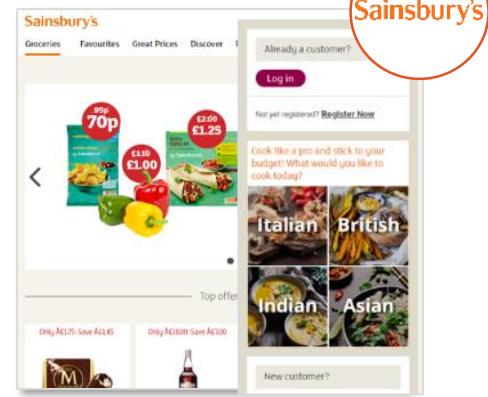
Sainsbury's

Sainsbury's

Groceries Favourites Great Prices Discover

95p 70p

£1.10 £1.00

£2.00 £1.25

Top offer

Only Â£1.75: Save Â£1.45

Only Â£18.00: Save Â£3.00

Already a customer?

Log in

Not yet registered? Register Now

Cook like a pro and stick to your budget! What would you like to cook today?

Italian

British

Indian

Asian

New customer?